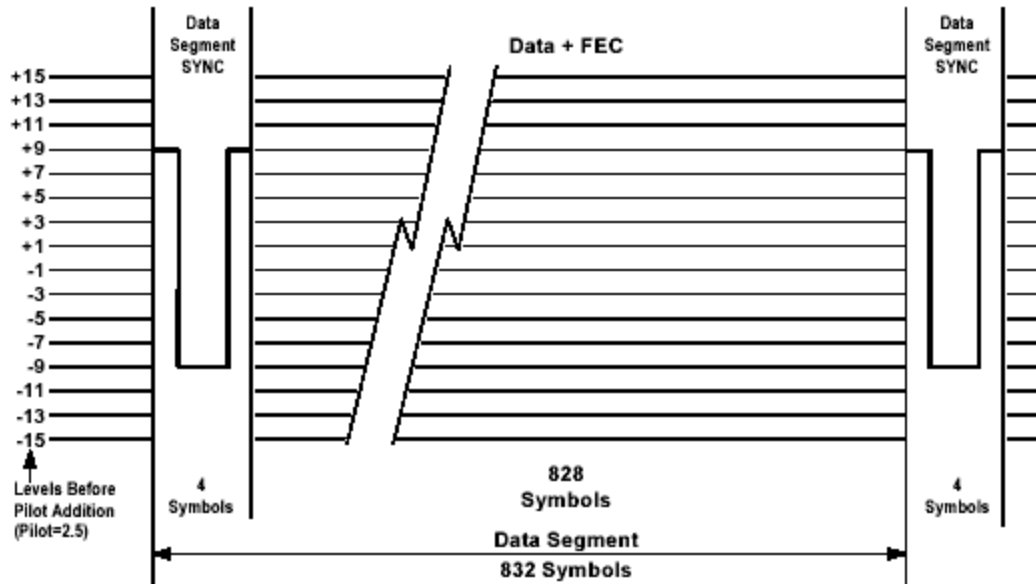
Data Segment SYNC

Data + FEC

Data Segment SYNC

+15
+13
+11
+9
+7
+5
+3
+1
-1
-3
-5
-7
-9
-11
-13
-15

Levels Before Pilot Addition (Pilot=2.5)

4 Symbols

828 Symbols

4 Symbols

Data Segment
832 Symbols